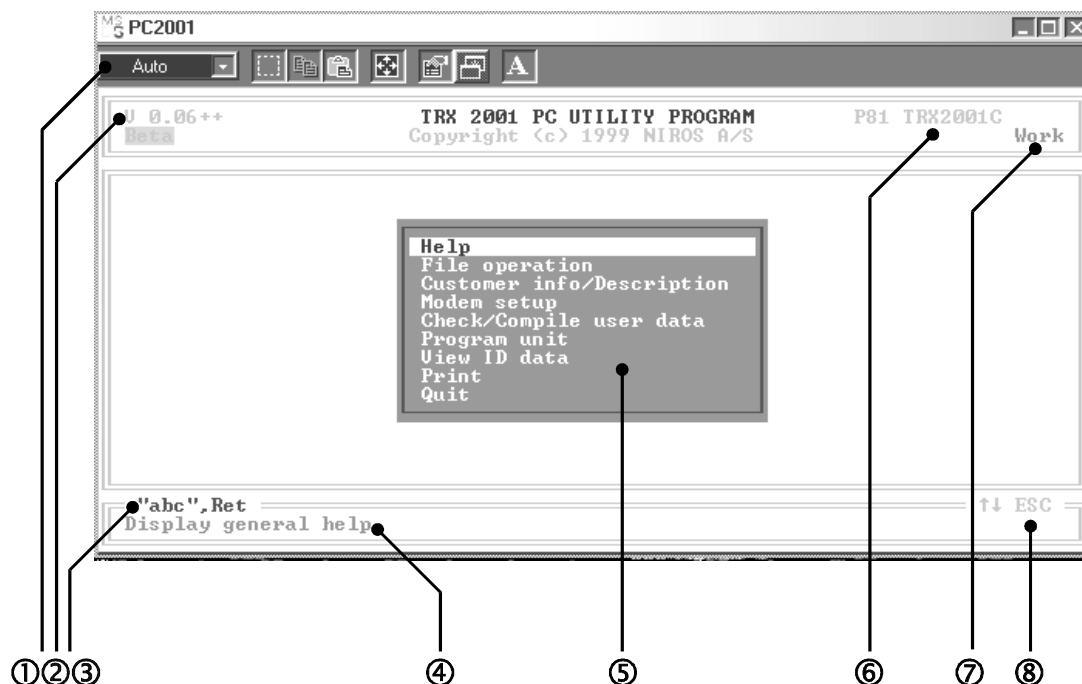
PC2001

Auto

A

V 0.06++
Beta

TRX 2001 PC UTILITY PROGRAM
Copyright (c) 1999 NIROS A/S

P81 TRX2001C
Work

Help
File operation
Customer info/Description
Modem setup
Check/Compile user data
Program unit
View ID data
Print
Quit

"abc",Ret
Display general help

↑↓ ESC

① ② ③ ④ ⑤ ⑥ ⑦ ⑧